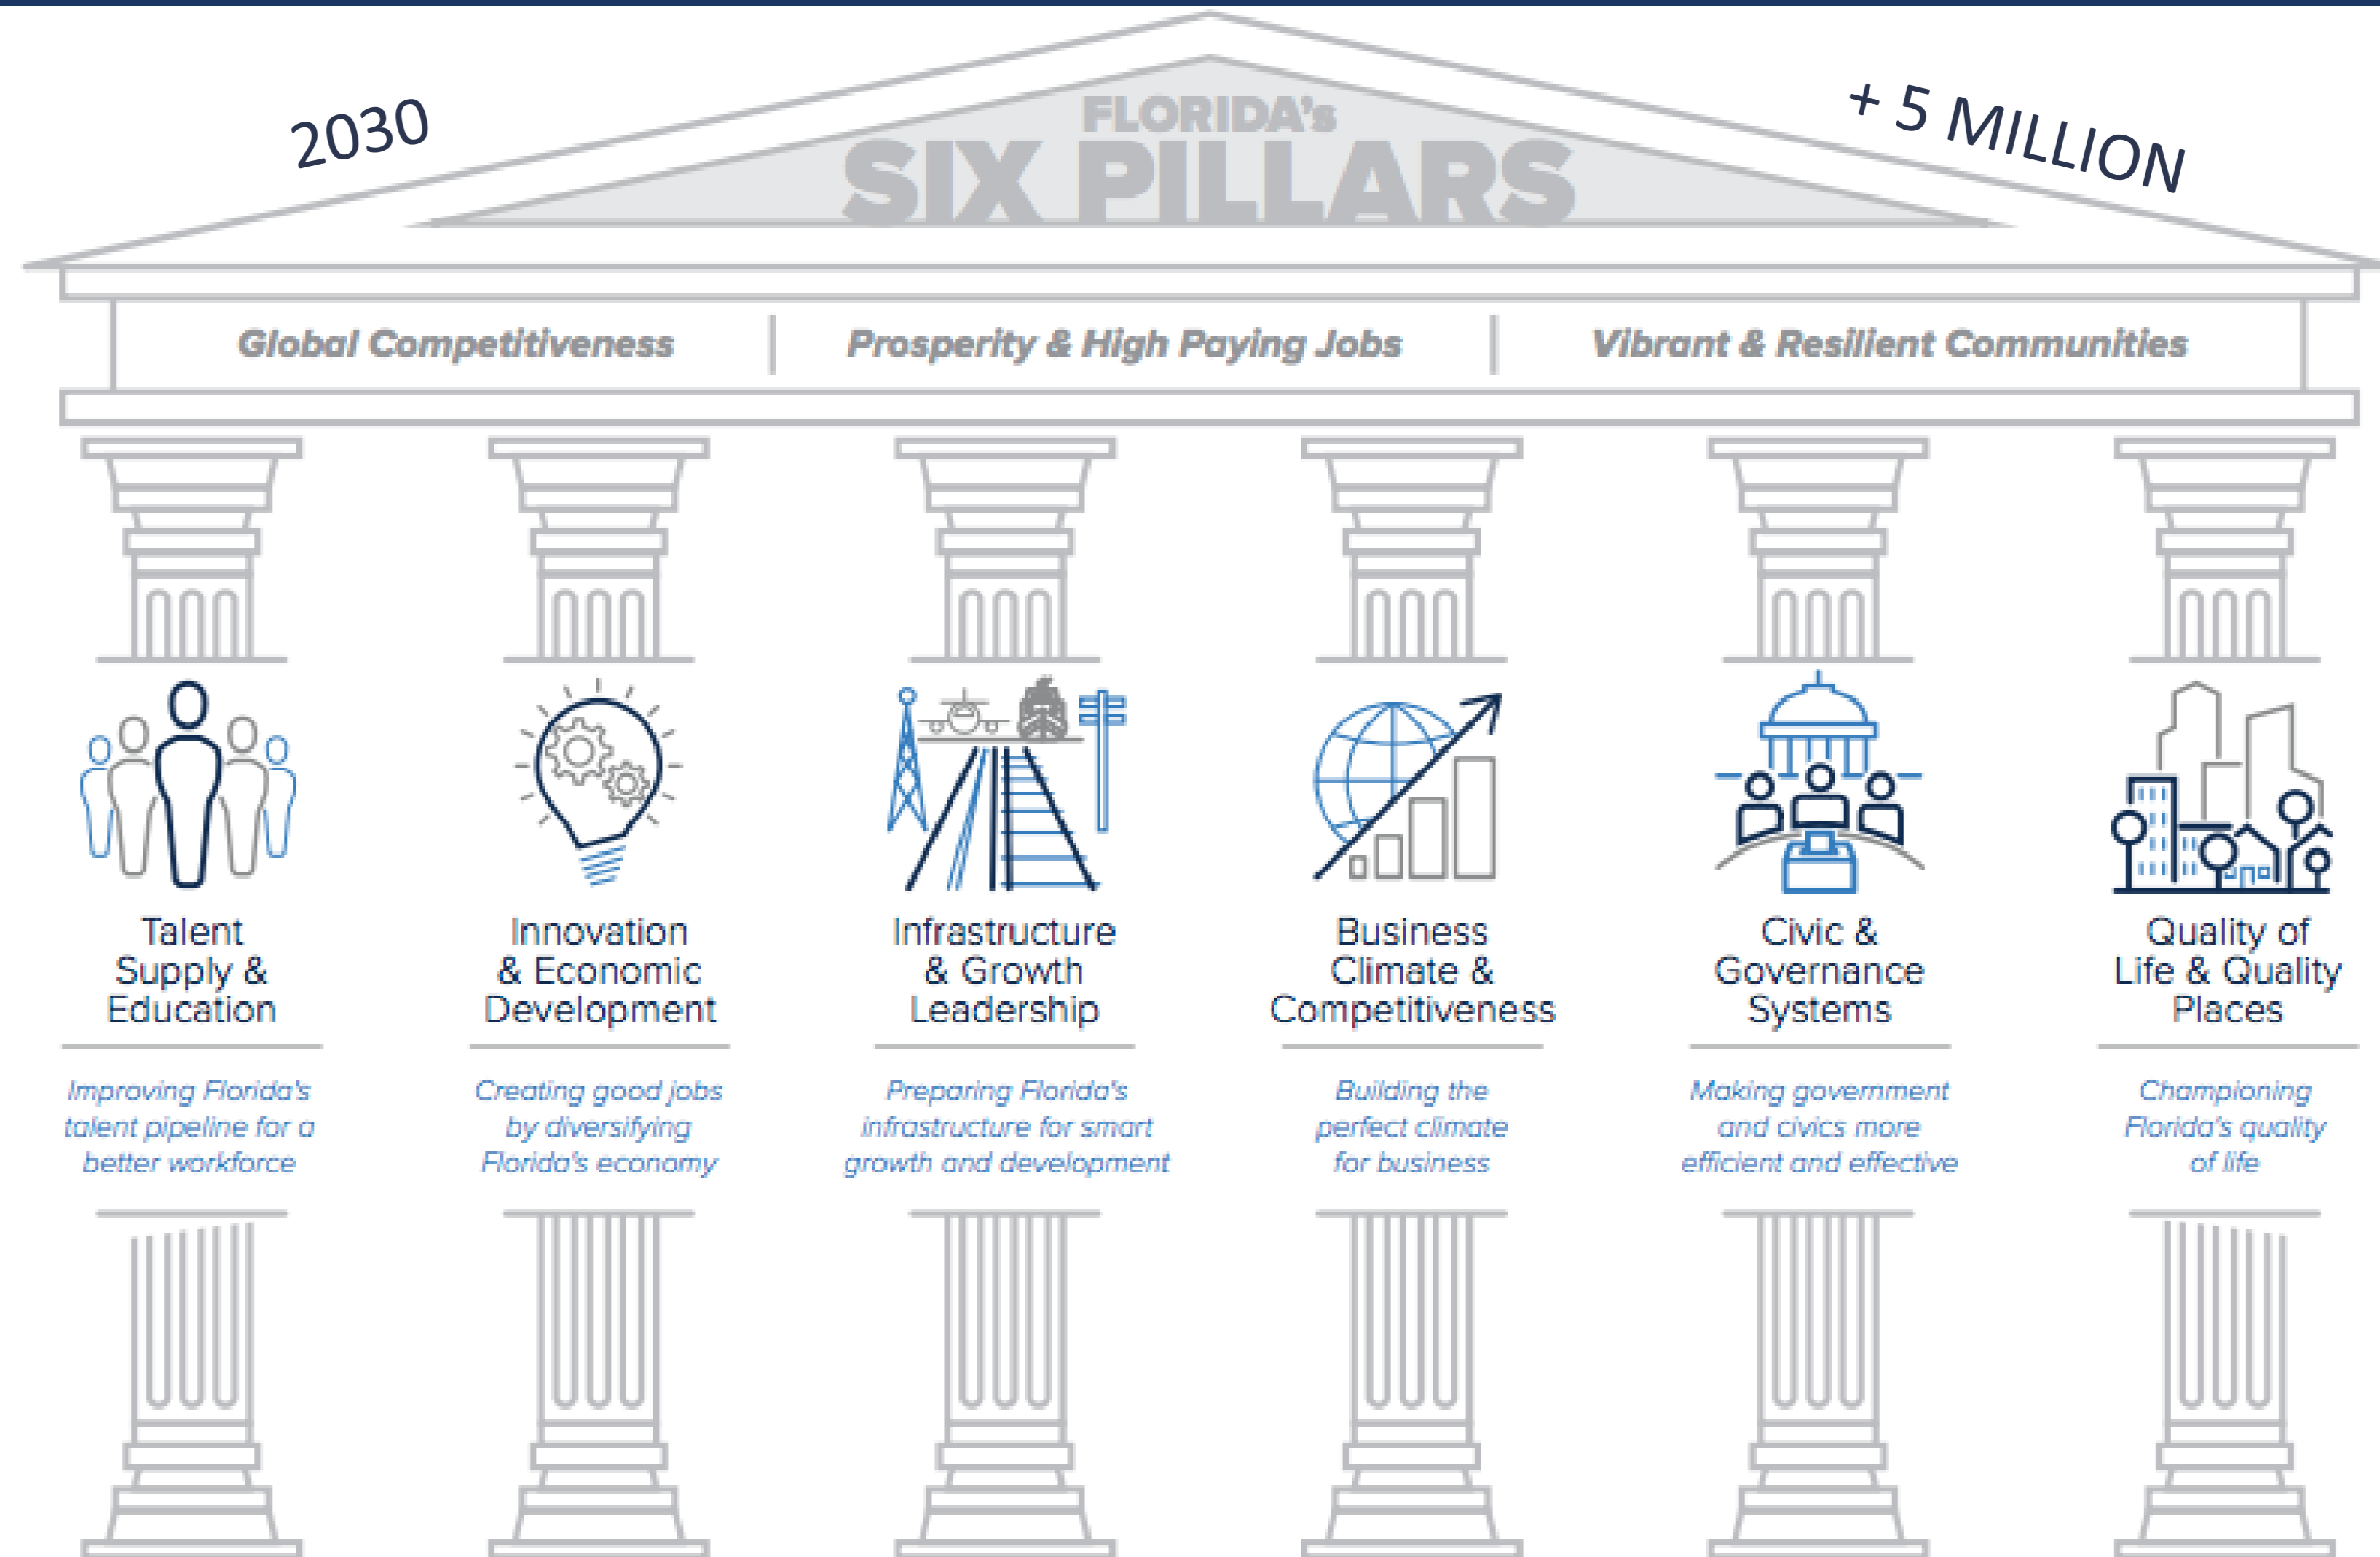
2030

FLORIDA's
SIX PILLARS

+ 5 MILLION

Global Competitiveness | Prosperity & High Paying Jobs | Vibrant & Resilient Communities

Talent Supply & Education

Improving Florida's talent pipeline for a better workforce

Innovation & Economic Development

Creating good jobs by diversifying Florida's economy

Infrastructure & Growth Leadership

Preparing Florida's infrastructure for smart growth and development

Business Climate & Competitiveness

Building the perfect climate for business

Civic & Governance Systems

Making government and civics more efficient and effective

Quality of Life & Quality Places

Championing Florida's quality of life